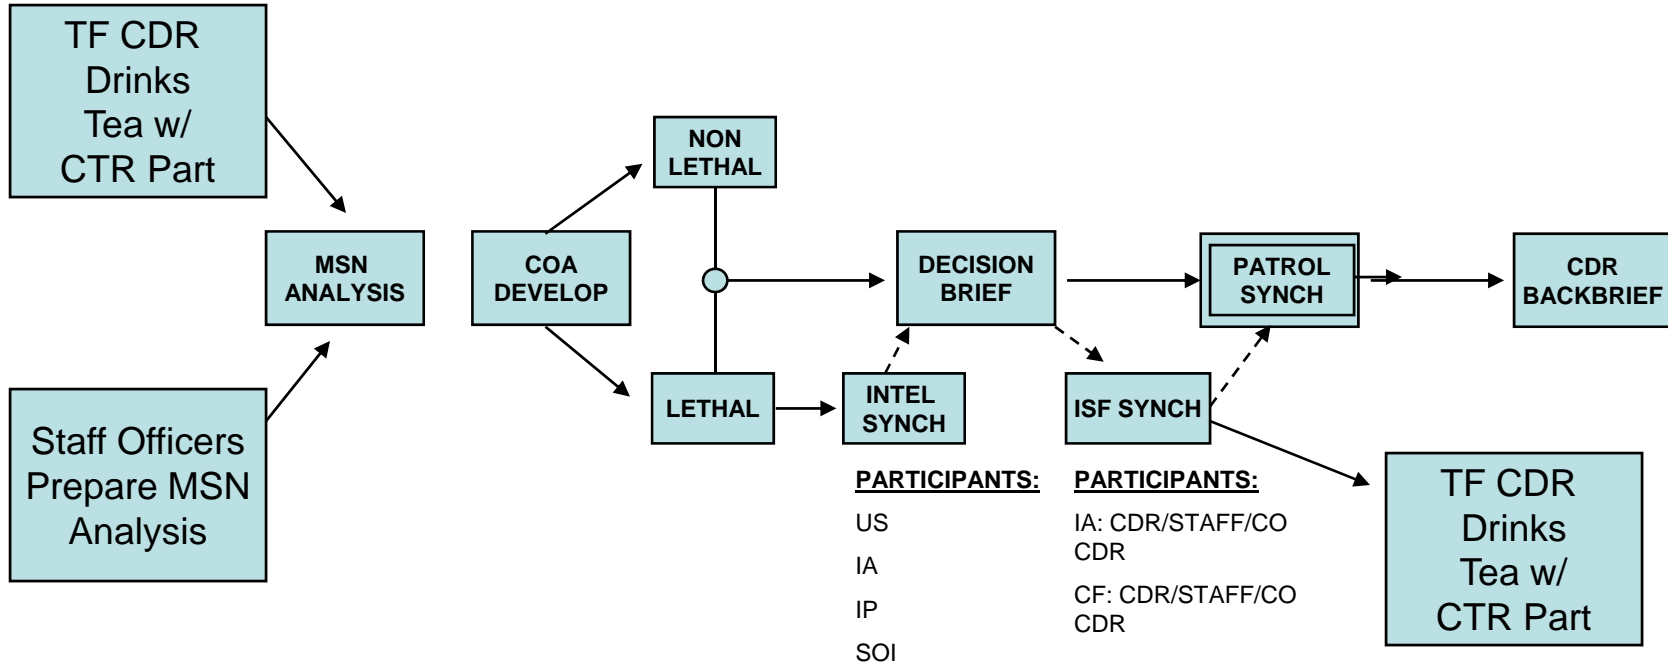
TF CDR Drinks Tea w/ CTR Part

Staff Officers Prepare MSN Analysis

MSN ANALYSIS

COA DEVELOP

NON LETHAL

LETHAL

DECISION BRIEF

INTEL SYNCH

PARTICIPANTS:

US

IA

IP

SOI

ISF SYNCH

PARTICIPANTS:

IA: CDR/STAFF/CO CDR

CF: CDR/STAFF/CO CDR

PATROL SYNCH

CDR BACKBRIEF

TF CDR Drinks Tea w/ CTR Part